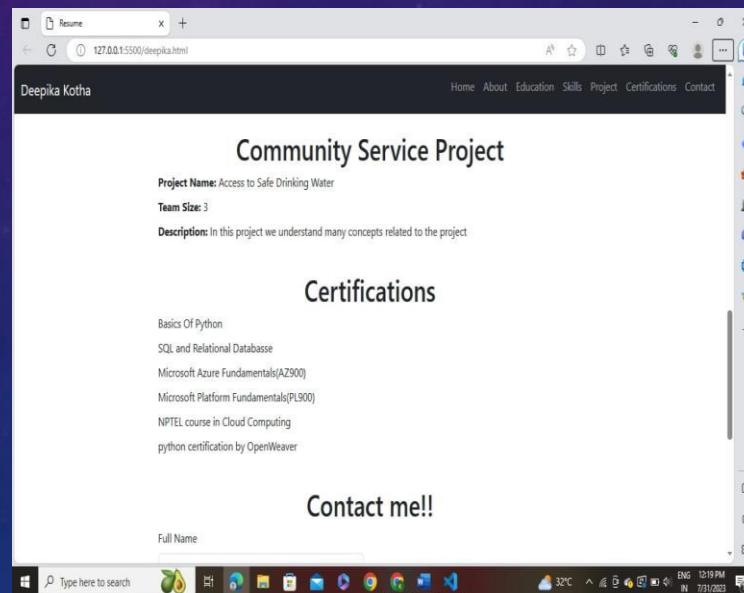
Resume

127.0.0.1:5500/deepika.html

Deepika Kotha

Home About Education Skills Project Certifications Contact

Community Service Project

**Project Name:** Access to Safe Drinking Water

**Team Size:** 3

**Description:** In this project we understand many concepts related to the project

Certifications

Basics Of Python

SQL and Relational Databasse

Microsoft Azure Fundamentals(AZ900)

Microsoft Platform Fundamentals(PL900)

NPTEL course in Cloud Computing

python certification by OpenWeaver

Contact me!!

Full Name

Type here to search

32°C ENG IN 12:19 PM 7/31/2023